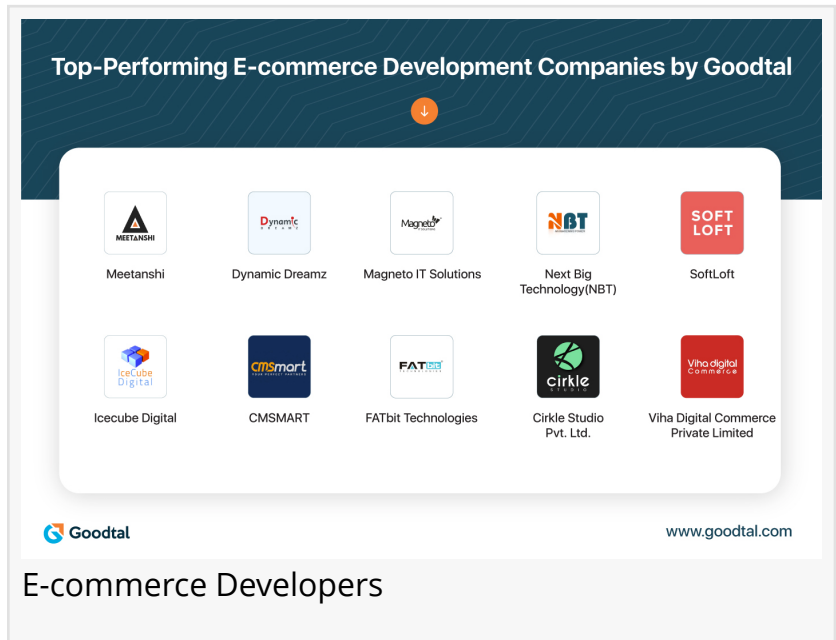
Top-Performing E-commerce Development Companies by Goodtal

MEETANSHI
Meetanshi

Dynamic
Dynamic Dreamz

Magneto
Magneto IT Solutions

NBT
Next Big Technology(NBT)

SOFT LOFT
SoftLoft

IceCube Digital
Icecube Digital

CMSmart
CMSMART

FAT
FATbit Technologies

cirkle
Cirkle Studio Pvt. Ltd.

Viha digital Commerce
Viha Digital Commerce Private Limited

Goodtal

www.goodtal.com

E-commerce Developers